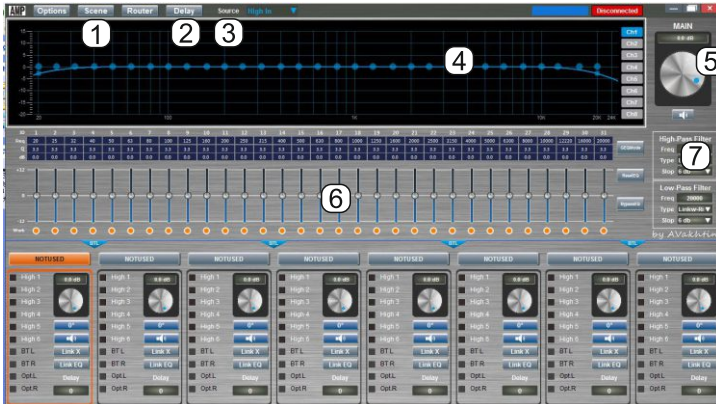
AMP Options Scene Router Delay Source High In Disconnected

1 2 3 4 5 6 7

MAIN
0.0 dB

Ch1 Ch2 Ch3 Ch4 Ch5 Ch6 Ch7 Ch8

15 10 5 0 -5 -10 -15
20 100 1K 10K 20K

| ID | 1 | 2 | 3 | 4 | 5 | 6 | 7 | 8 | 9 | 10 | 11 | 12 | 13 | 14 | 15 | 16 | 17 | 18 | 19 | 20 | 21 | 22 | 23 | 24 | 25 | 26 | 27 | 28 | 29 | 30 | 31 |
|---|---|---|---|---|---|---|---|---|---|---|---|---|---|---|---|---|---|---|---|---|---|---|---|---|---|---|---|---|---|---|---|
| Freq | 20 | 25 | 32 | 40 | 50 | 63 | 80 | 100 | 125 | 160 | 200 | 250 | 315 | 400 | 500 | 630 | 800 | 1000 | 1250 | 1600 | 2000 | 2500 | 3150 | 4000 | 5000 | 6300 | 8000 | 10000 | 12220 | 16000 | 20000 |

High-Pass Filter
Freq
Type
Slop 6 dB

Low-Pass Filter
Freq 20000
Type Linkwitz
Slop 6 dB

by AVakhtin

BTL BTL BTL BTL

NOTUSED NOTUSED NOTUSED NOTUSED NOTUSED NOTUSED NOTUSED NOTUSED

High 1 High 2 High 3 High 4 High 5 High 6 BT L BT R Opt L Opt R
0.0 dB 0° Link X Link EQ Delay 0